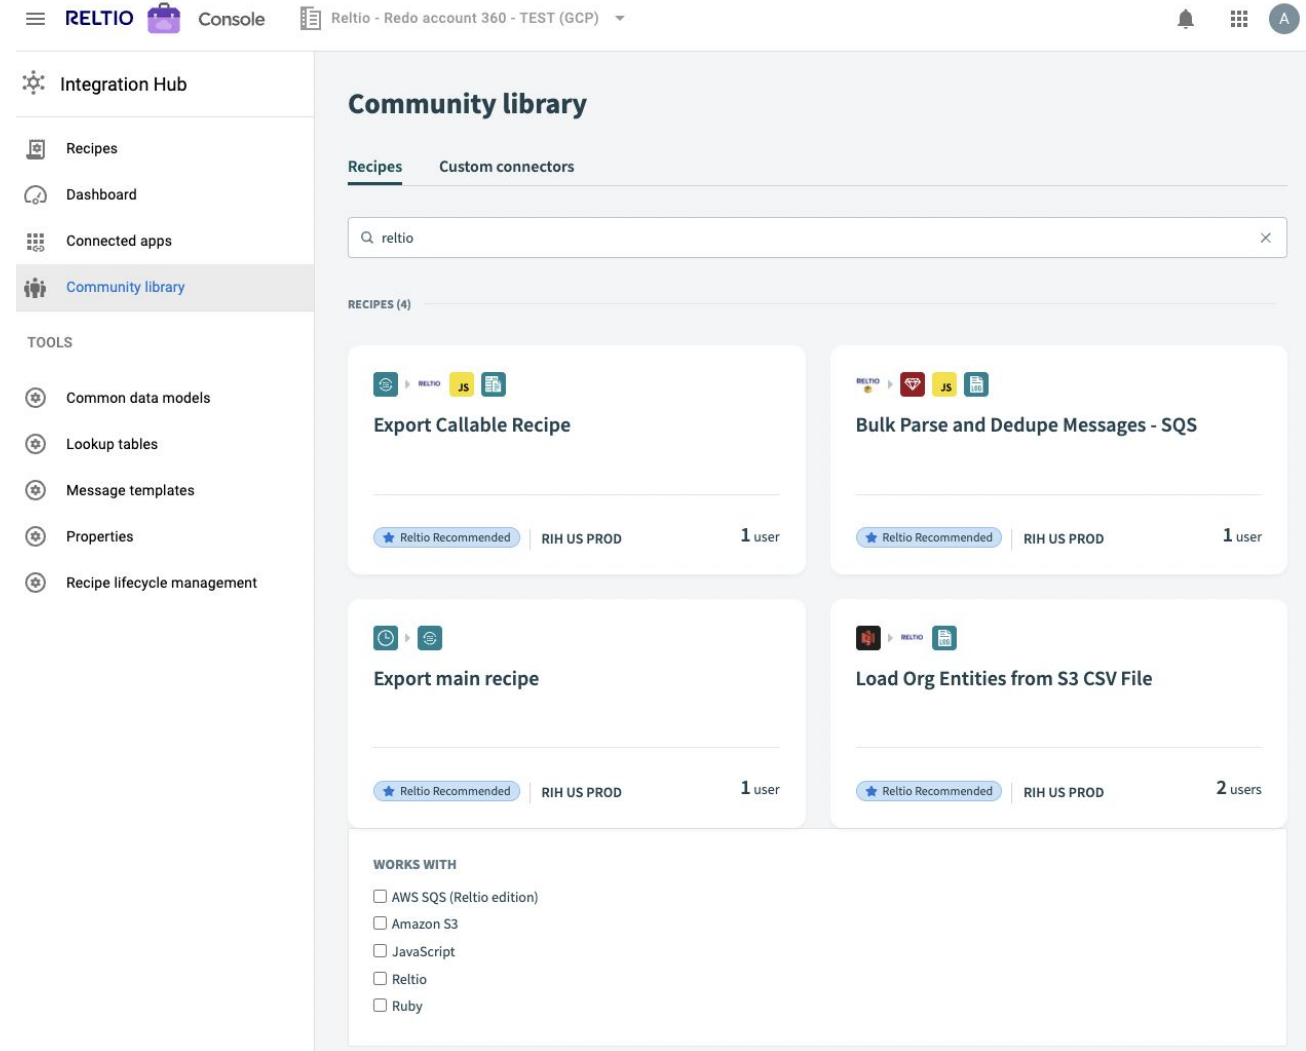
RELTIO Console Reltio - Redo account 360 - TEST (GCP)

A

Integration Hub

Recipes
Dashboard
Connected apps
Community library

TOOLS

Common data models
Lookup tables
Message templates
Properties
Recipe lifecycle management

Community library

Recipes Custom connectors

reltio

RECIPES (4)

RELTIO JS

Export Callable Recipe

Reltio Recommended RIH US PROD 1 user

RELTIO JS

Bulk Parse and Dedupe Messages - SQS

Reltio Recommended RIH US PROD 1 user

Export main recipe

Reltio Recommended RIH US PROD 1 user

RELTIO

Load Org Entities from S3 CSV File

Reltio Recommended RIH US PROD 2 users

WORKS WITH

AWS SQS (Reltio edition)
Amazon S3
JavaScript
Reltio
Ruby